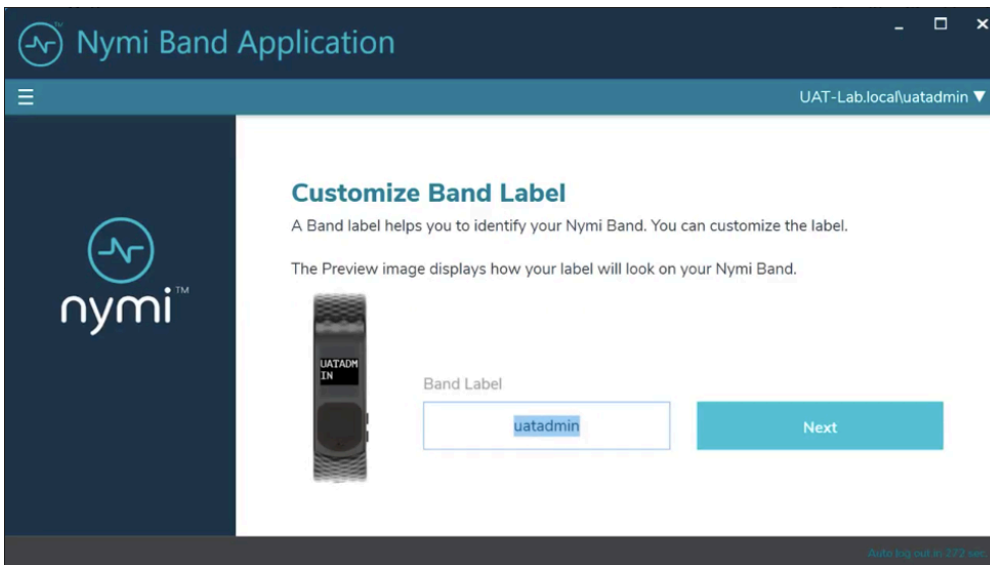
Nymi Band Application

UAT-Lab.local\uatadmin

nymi™

Customize Band Label

A Band label helps you to identify your Nymi Band. You can customize the label.

The Preview image displays how your label will look on your Nymi Band.

UATADM
IN

Band Label

uatadmin

Next

Auto log out in 272 sec.